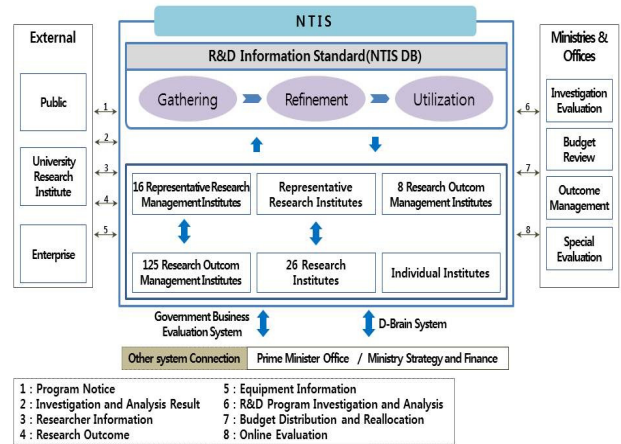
NTIS

External

Public

University Research Institute

Enterprise

1

2

3

4

5

R&D Information Standard(NTIS DB)

Gathering

Refinement

Utilization

16 Representative Research Management Institutes

Representative Research Institutes

8 Research Outcom Management Institutes

125 Research Outcom Management Institutes

26 Research Institutes

Individual Institutes

Ministries & Offices

6

7

8

Investigation Evaluation

Budget Review

Outcome Management

Special Evaluation

Government Business Evaluation System

D-Brain System

Other system Connection

Prime Minister Office / Ministry Strategy and Finance

1 : Program Notice
2 : Investigation and Analysis Result
3 : Researcher Information
4 : Research Outcome

5 : Equipment Information
6 : R&D Program Investigation and Analysis
7 : Budget Distribution and Reallocation
8 : Online Evaluation